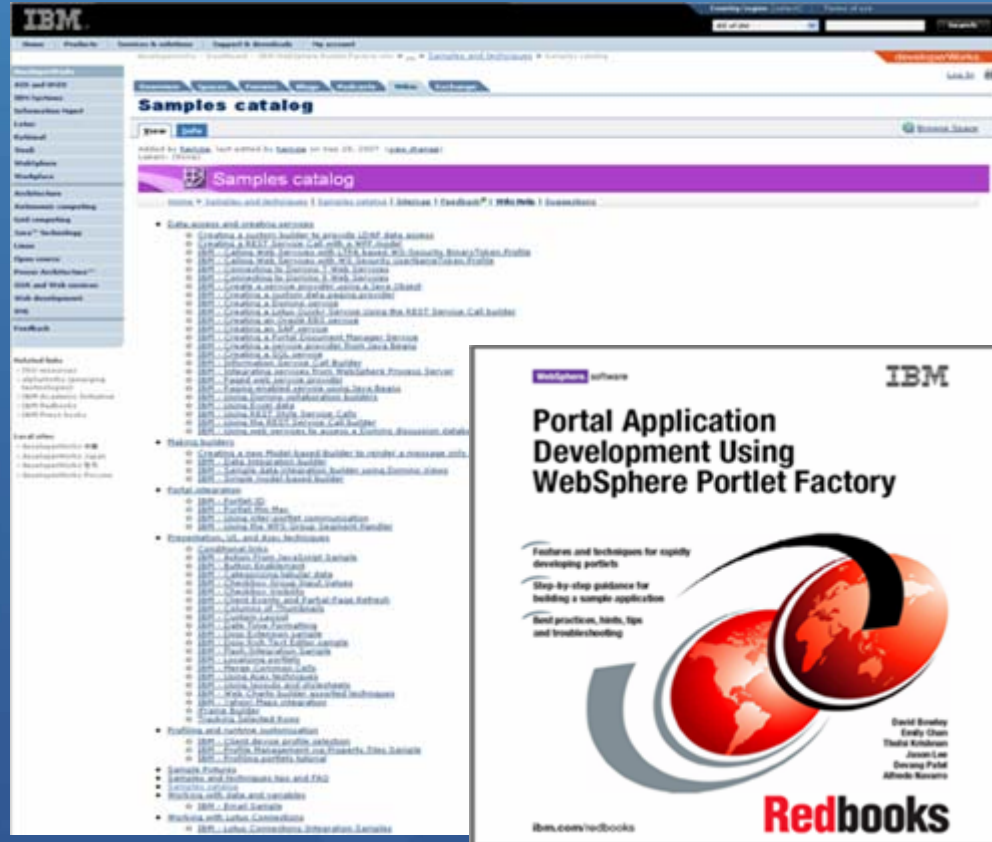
IBM

Home | Products | Services & solutions | Support & downloads | My account

developerWorks

Samples catalog

View | Info

Samples catalog

Data access and creating services

Making builders

Portal integration

Presentation, UI, and Ajax techniques

Profiling and runtime customization

Sample Futures

Samples and techniques tips and FAQ

Working with data and variables

IBM - Email Sample

Working with Lotus Connections

IBM - Lotus Connections Integration Samples

WebSphere software

IBM

Portal Application Development Using WebSphere Portlet Factory

Features and techniques for rapidly developing portlets

Step-by-step guidance for building a sample application

Best practices, hints, tips and troubleshooting

David Bowley
Emily Chan
Thulsi Krishnan
Jason Lee
Devang Patel
Alfredo Navarro

Redbooks

ibm.com/redbooks